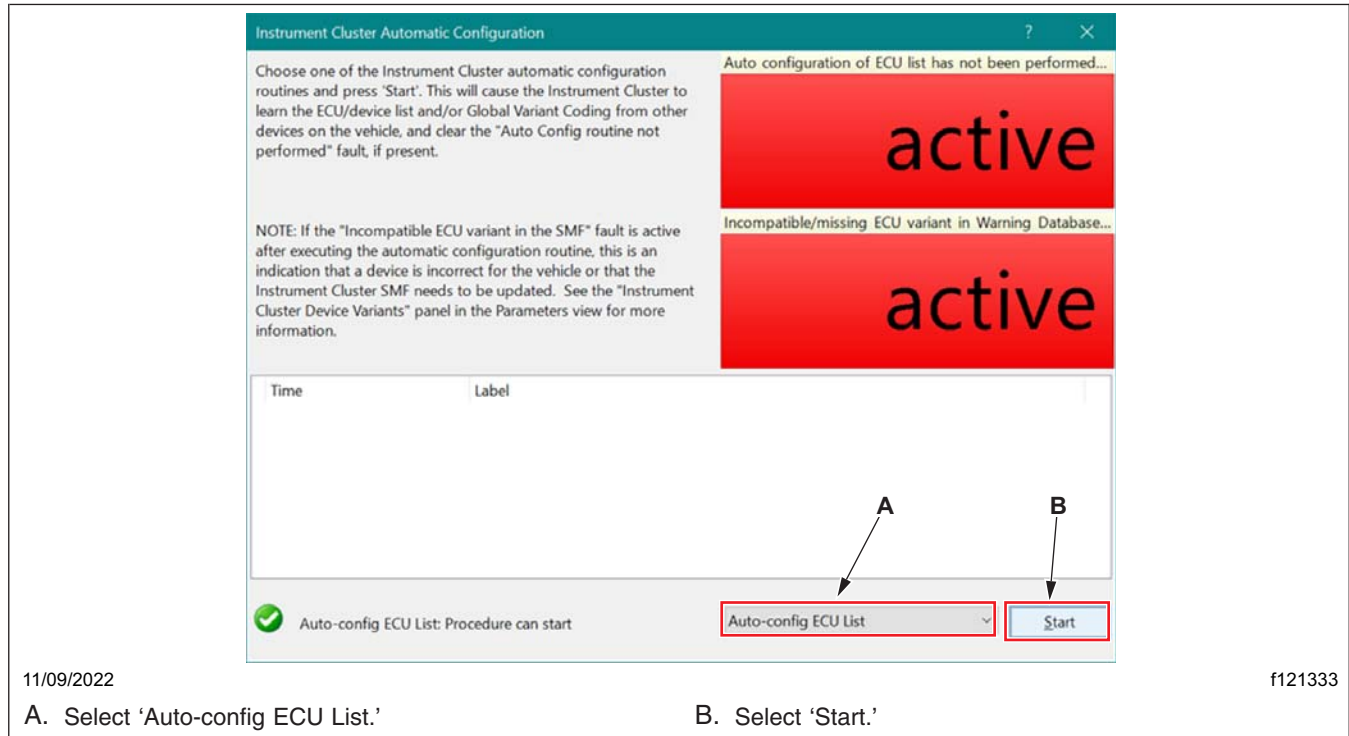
Instrument Cluster Automatic Configuration

? ×

Choose one of the Instrument Cluster automatic configuration routines and press 'Start'. This will cause the Instrument Cluster to learn the ECU/device list and/or Global Variant Coding from other devices on the vehicle, and clear the "Auto Config routine not performed" fault, if present.

Auto configuration of ECU list has not been performed...

active

NOTE: If the "Incompatible ECU variant in the SMF" fault is active after executing the automatic configuration routine, this is an indication that a device is incorrect for the vehicle or that the Instrument Cluster SMF needs to be updated. See the "Instrument Cluster Device Variants" panel in the Parameters view for more information.

Incompatible/missing ECU variant in Warning Database...

active

| Time | Label |
|---|---|

A

B

Auto-config ECU List: Procedure can start

Auto-config ECU List

Start

11/09/2022

f121333

A. Select 'Auto-config ECU List.'

B. Select 'Start.'